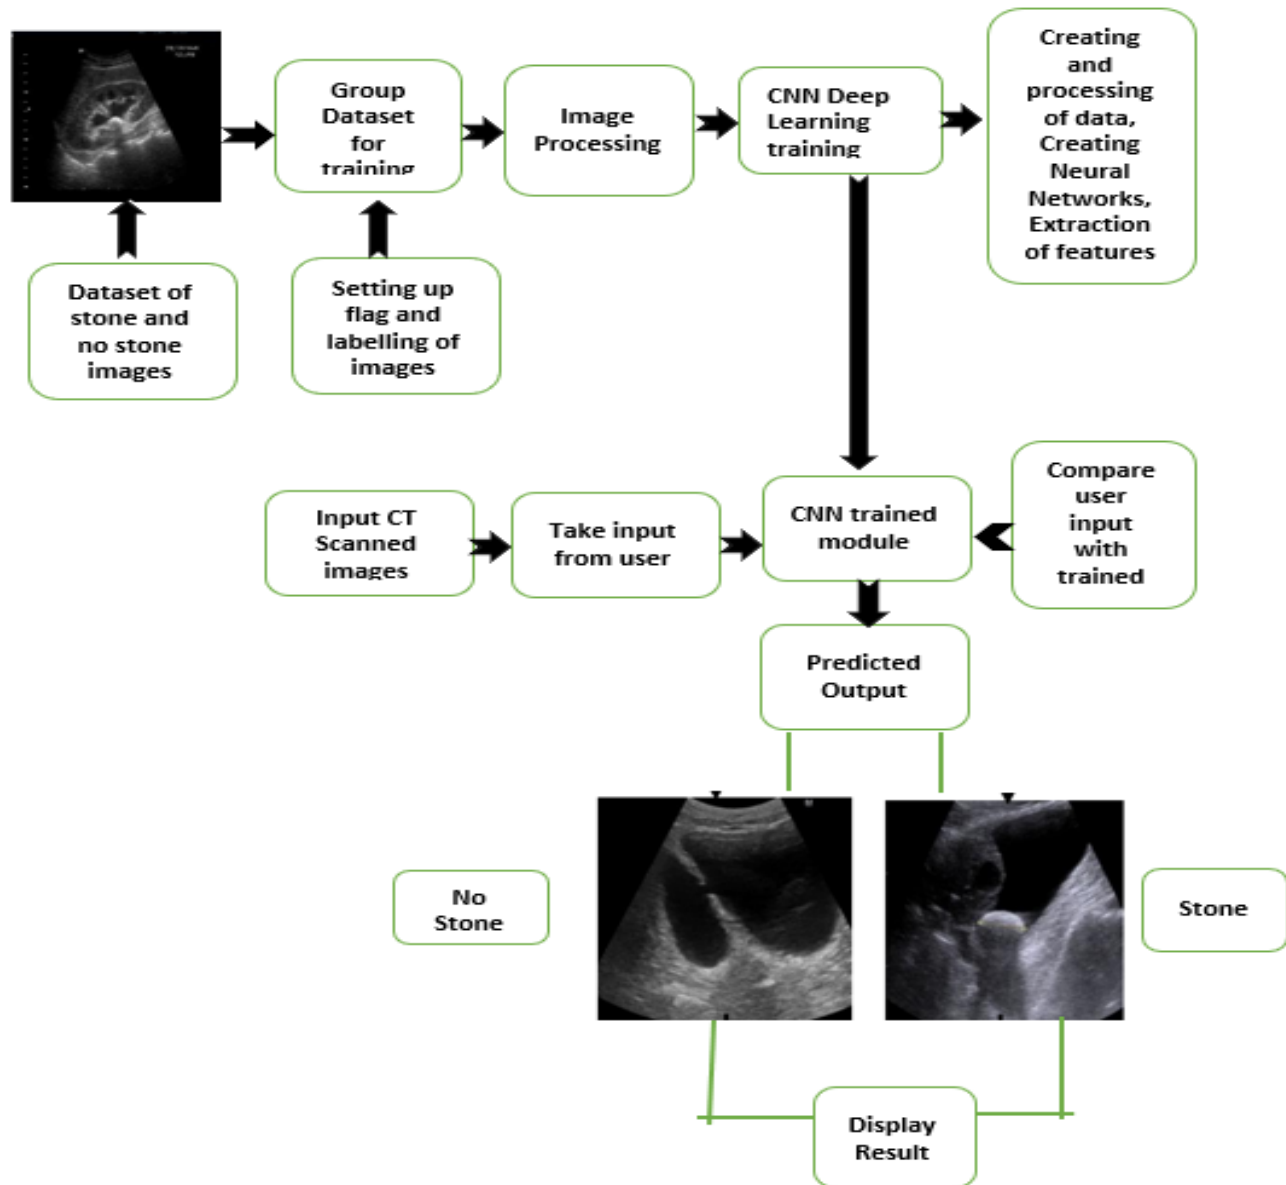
Group Dataset for training

Image Processing

CNN Deep Learning training

Creating and processing of data, Creating Neural Networks, Extraction of features

Dataset of stone and no stone images

Setting up flag and labelling of images

Input CT Scanned images

Take input from user

CNN trained module

Compare user input with trained

Predicted Output

No Stone

Stone

Display Result